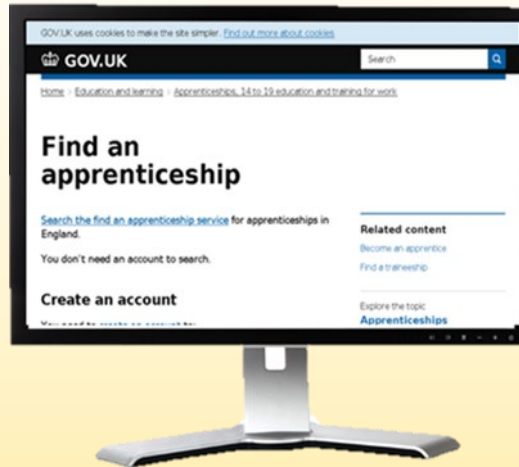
GOV.UK uses cookies to make the site simpler. Find out more about cookies

GOV.UK

Search

Home › Education and learning › Apprenticeships, 14 to 19 education and training for work

Find an apprenticeship

Search the find an apprenticeship service for apprenticeships in England.

You don't need an account to search.

Create an account

You need to create an account to: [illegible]

Related content

Become an apprentice

Find a traineeship

Explore the topic

Apprenticeships